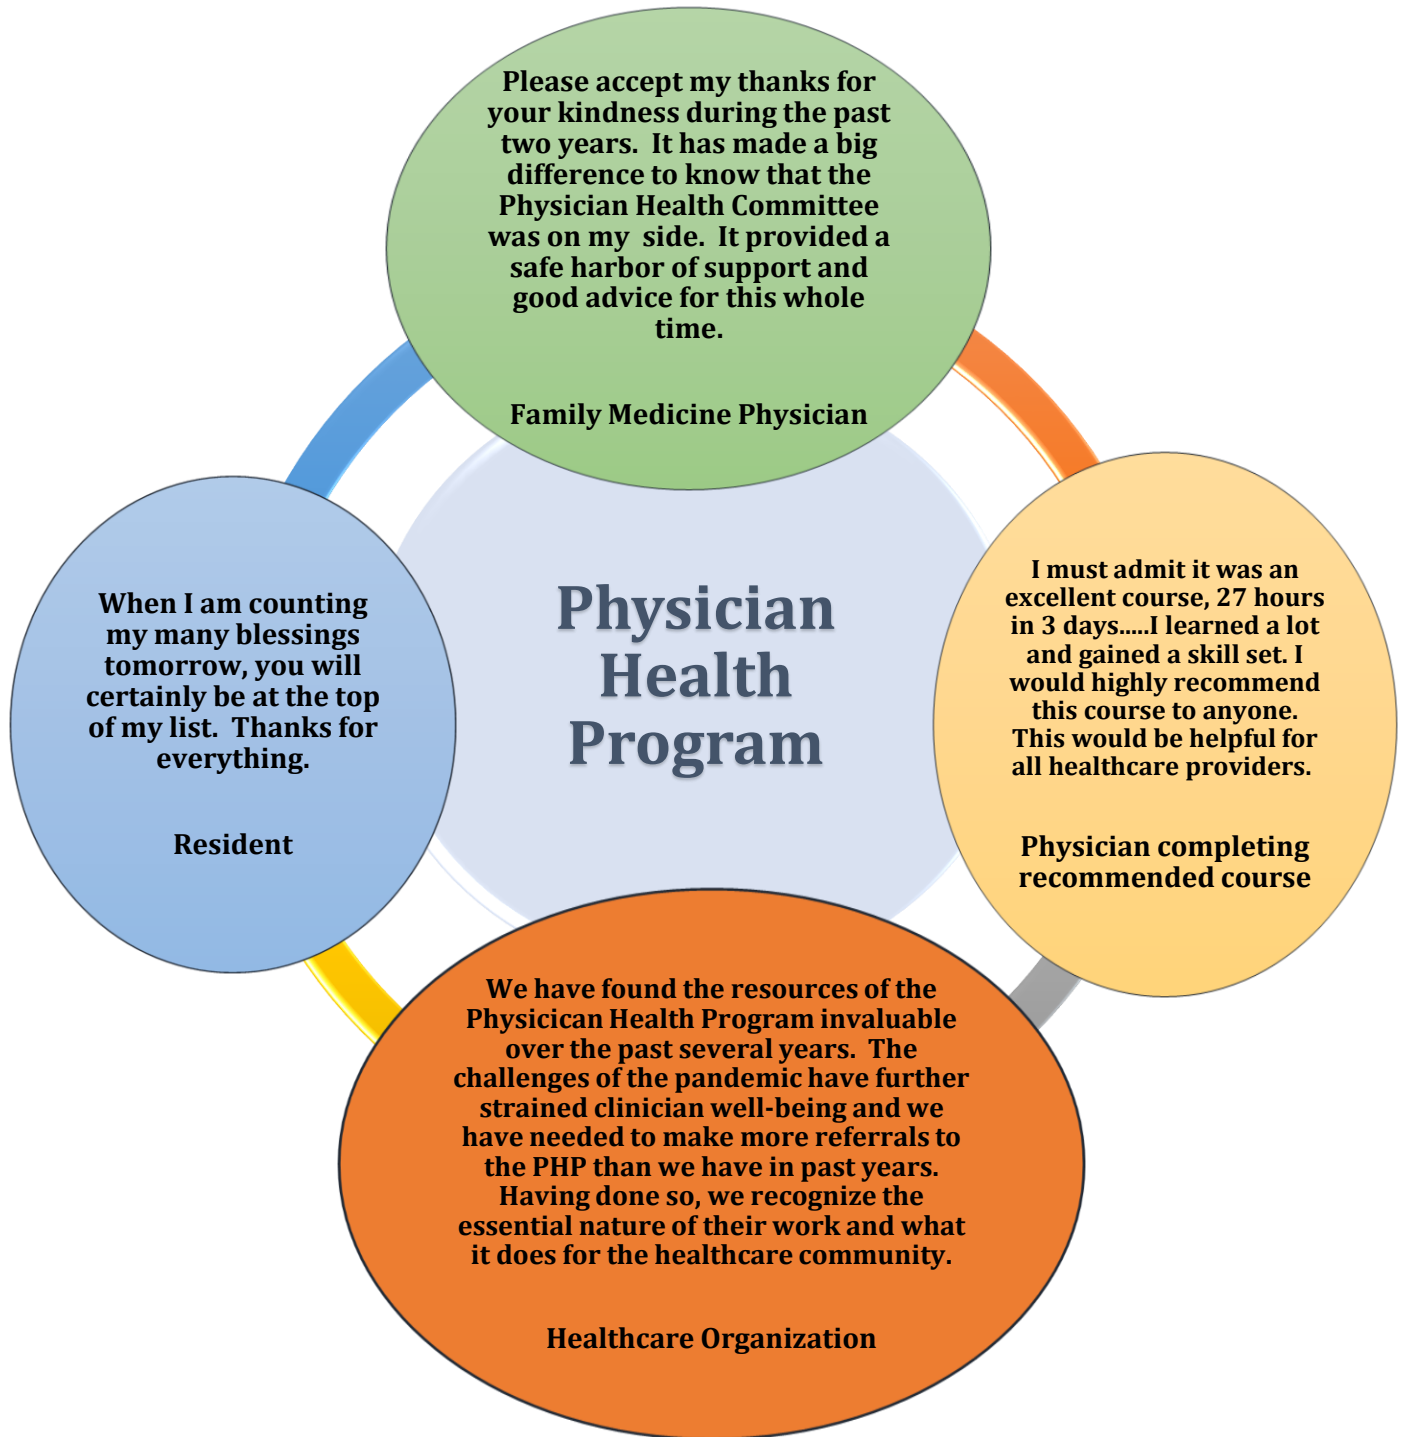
Please accept my thanks for your kindness during the past two years. It has made a big difference to know that the Physician Health Committee was on my side. It provided a safe harbor of support and good advice for this whole time.

Family Medicine Physician

When I am counting my many blessings tomorrow, you will certainly be at the top of my list. Thanks for everything.

Resident

Physician Health Program

I must admit it was an excellent course, 27 hours in 3 days.....I learned a lot and gained a skill set. I would highly recommend this course to anyone. This would be helpful for all healthcare providers.

Physician completing recommended course

We have found the resources of the Physicican Health Program invaluable over the past several years. The challenges of the pandemic have further strained clinician well-being and we have needed to make more referrals to the PHP than we have in past years. Having done so, we recognize the essential nature of their work and what it does for the healthcare community.

Healthcare Organization